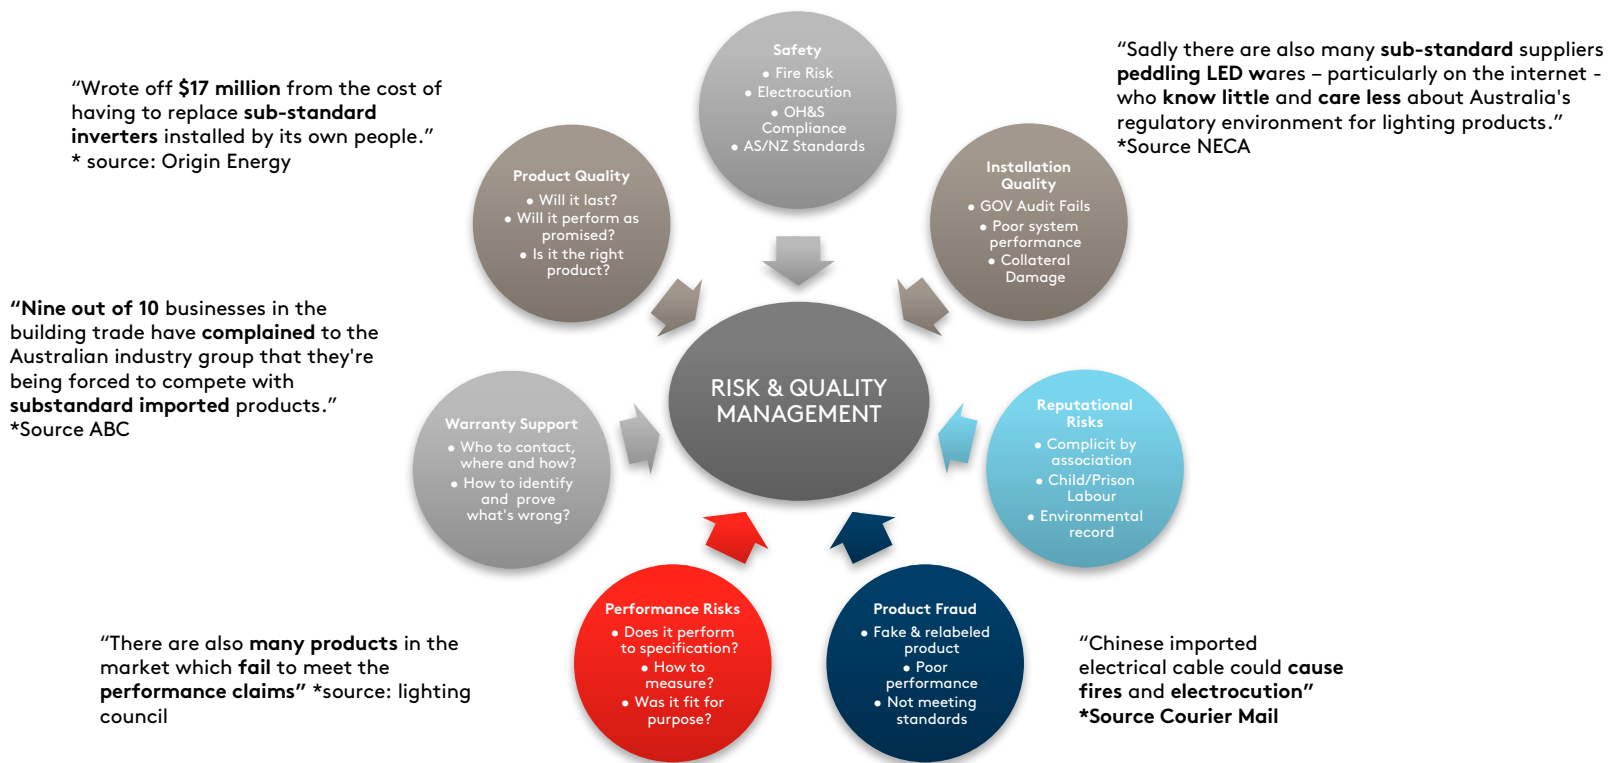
"Wrote off $17 million from the cost of having to replace sub-standard inverters installed by its own people."
* source: Origin Energy

Safety
• Fire Risk
• Electrocution
• OH&S Compliance
• AS/NZ Standards

"Sadly there are also many sub-standard suppliers peddling LED wares – particularly on the internet - who know little and care less about Australia's regulatory environment for lighting products."
*Source NECA

Product Quality
• Will it last?
• Will it perform as promised?
• Is it the right product?

Installation Quality
• GOV Audit Fails
• Poor system performance
• Collateral Damage

"Nine out of 10 businesses in the building trade have complained to the Australian industry group that they're being forced to compete with substandard imported products."
*Source ABC

RISK & QUALITY MANAGEMENT

Warranty Support
• Who to contact, where and how?
• How to identify and prove what's wrong?

Reputational Risks
• Complicit by association
• Child/Prison Labour
• Environmental record

Performance Risks
• Does it perform to specification?
• How to measure?
• Was it fit for purpose?

Product Fraud
• Fake & relabeled product
• Poor performance
• Not meeting standards

"There are also many products in the market which fail to meet the performance claims" *source: lighting council

"Chinese imported electrical cable could cause fires and electrocution"
*Source Courier Mail